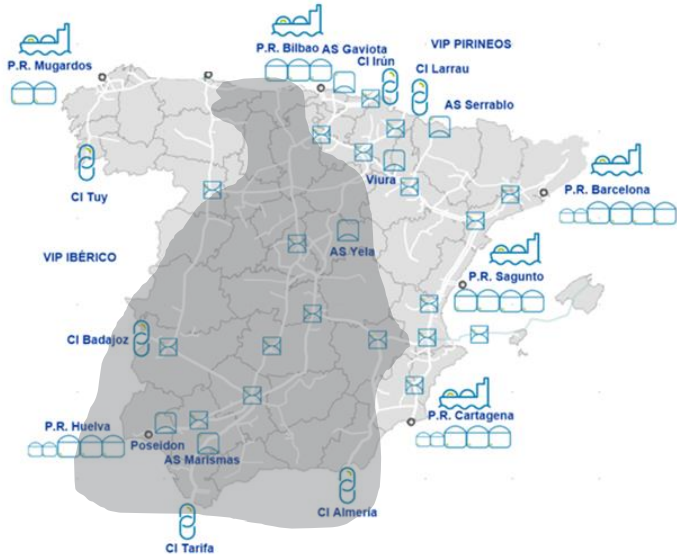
P.R. Mugardos

P.R. Bilbao

AS Gaviota

CI Irún

VIP PIRINEOS

CI Larrau

AS Serrablo

CI Tuy

Viura

P.R. Barcelona

AS Yela

VIP IBÉRICO

P.R. Sagunto

CI Badajoz

P.R. Cartagena

P.R. Huelva

Poseidon

AS Marismas

CI Almería

CI Tarifa